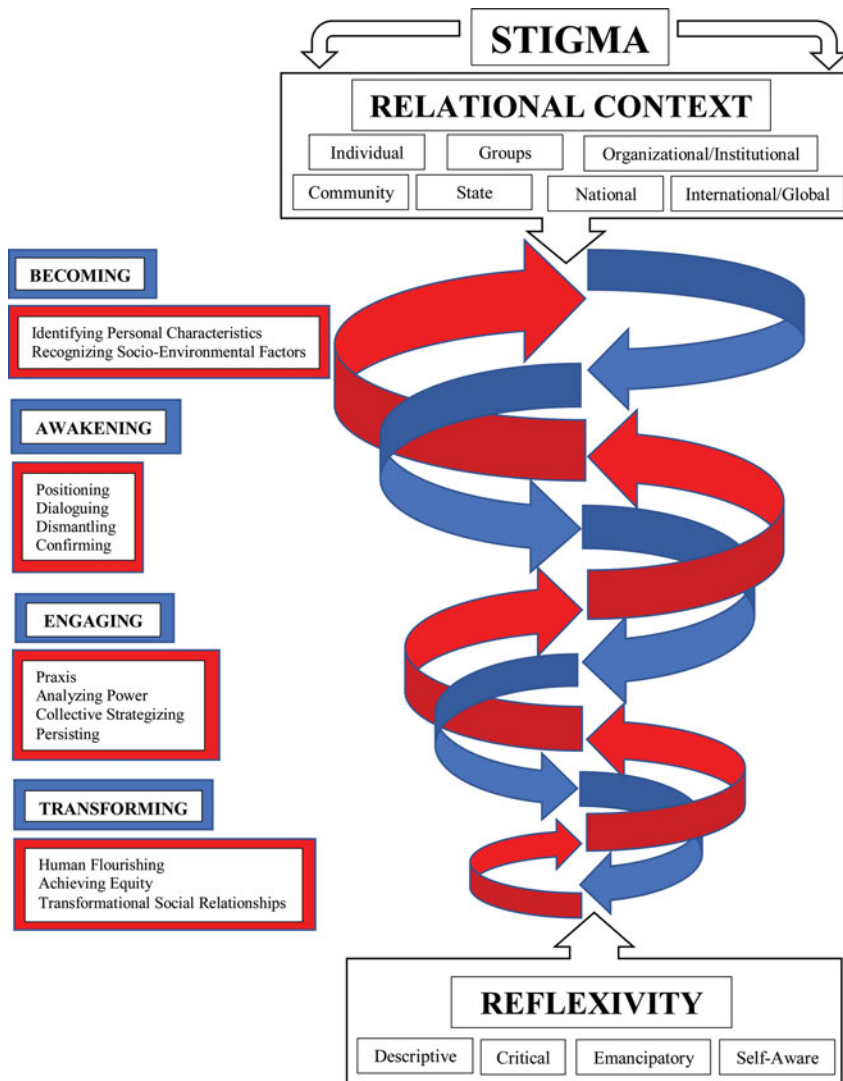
STIGMA

RELATIONAL CONTEXT

Individual
Groups
Organizational/Institutional
Community
State
National
International/Global

BECOMING

Identifying Personal Characteristics
Recognizing Socio-Environmental Factors

AWAKENING

Positioning
Dialoguing
Dismantling
Confirming

ENGAGING

Praxis
Analyzing Power
Collective Strategizing
Persisting

TRANSFORMING

Human Flourishing
Achieving Equity
Transformational Social Relationships

REFLEXIVITY

Descriptive
Critical
Emancipatory
Self-Aware